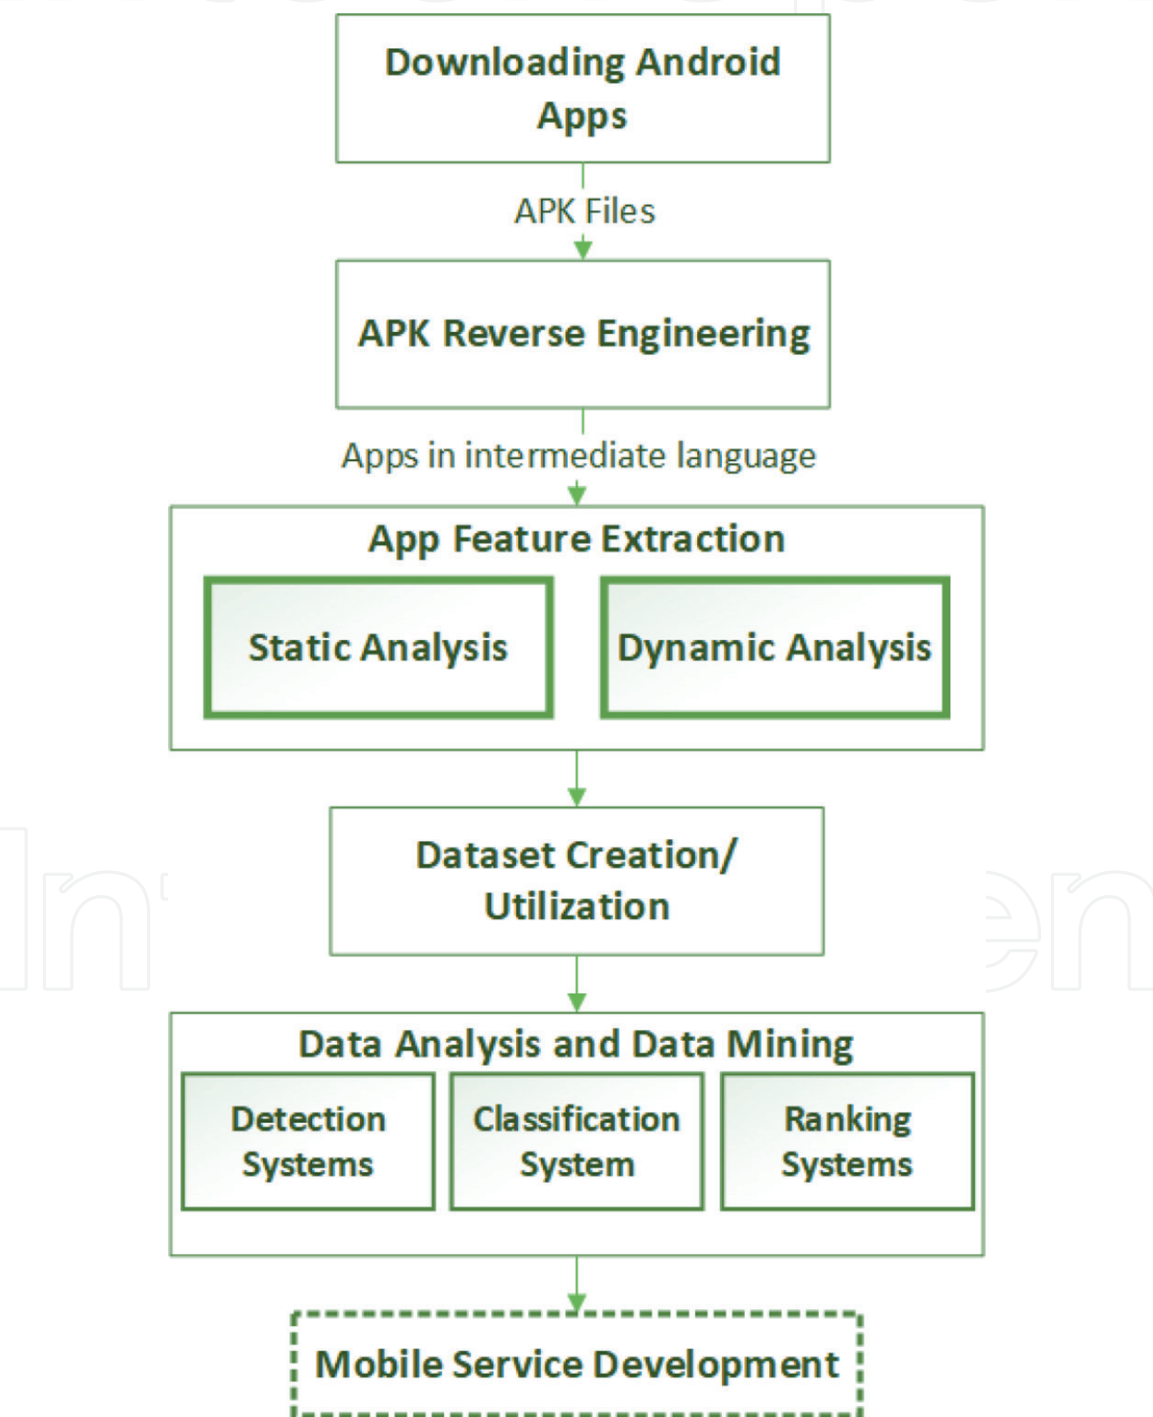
Downloading Android Apps

APK Files

APK Reverse Engineering

Apps in intermediate language

App Feature Extraction

Static Analysis

Dynamic Analysis

Dataset Creation/ Utilization

Data Analysis and Data Mining

Detection Systems

Classification System

Ranking Systems

Mobile Service Development